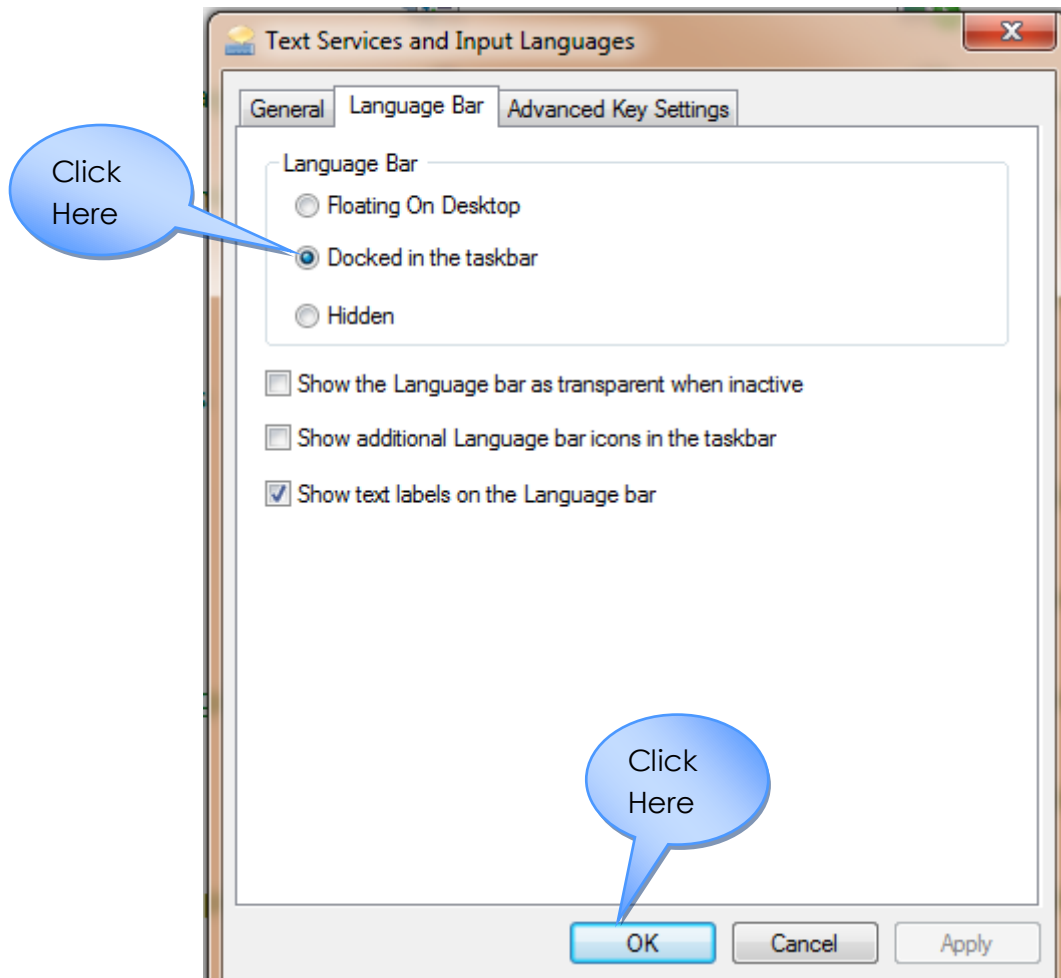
Text Services and Input Languages

General | Language Bar | Advanced Key Settings

Language Bar

Floating On Desktop

Docked in the taskbar

Hidden

Show the Language bar as transparent when inactive

Show additional Language bar icons in the taskbar

Show text labels on the Language bar

Click Here

Click Here

OK | Cancel | Apply